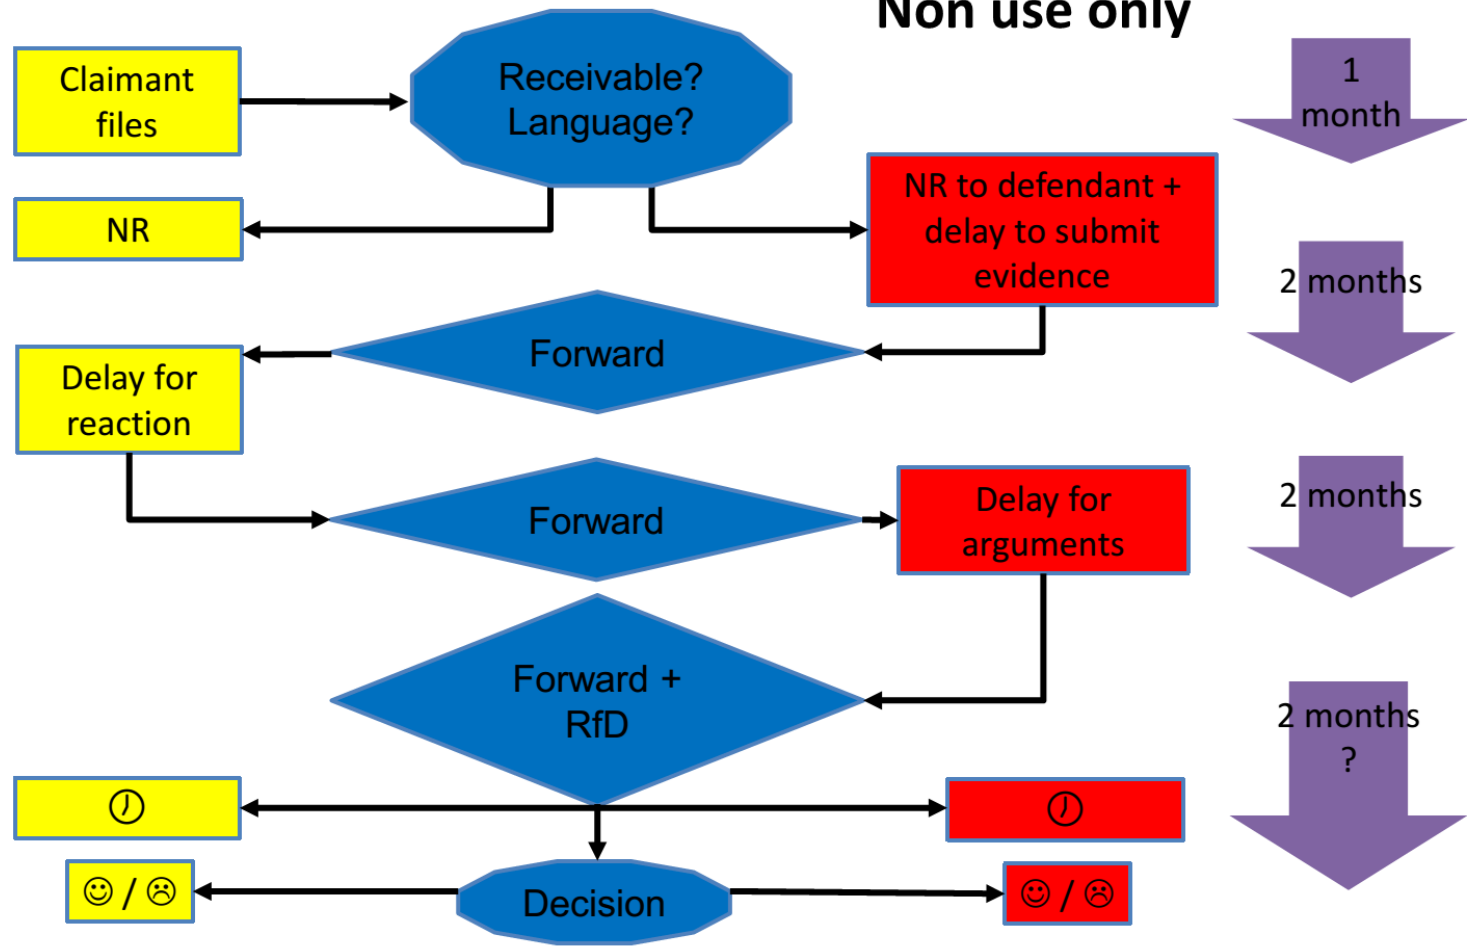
Non use only

Claimant files

Receivable? Language?

1 month

NR

NR to defendant + delay to submit evidence

2 months

Forward

Delay for reaction

Forward

Delay for arguments

2 months

Forward + RfD

2 months ?

🕐

🕐

☺ / ☹

Decision

☺ / ☹